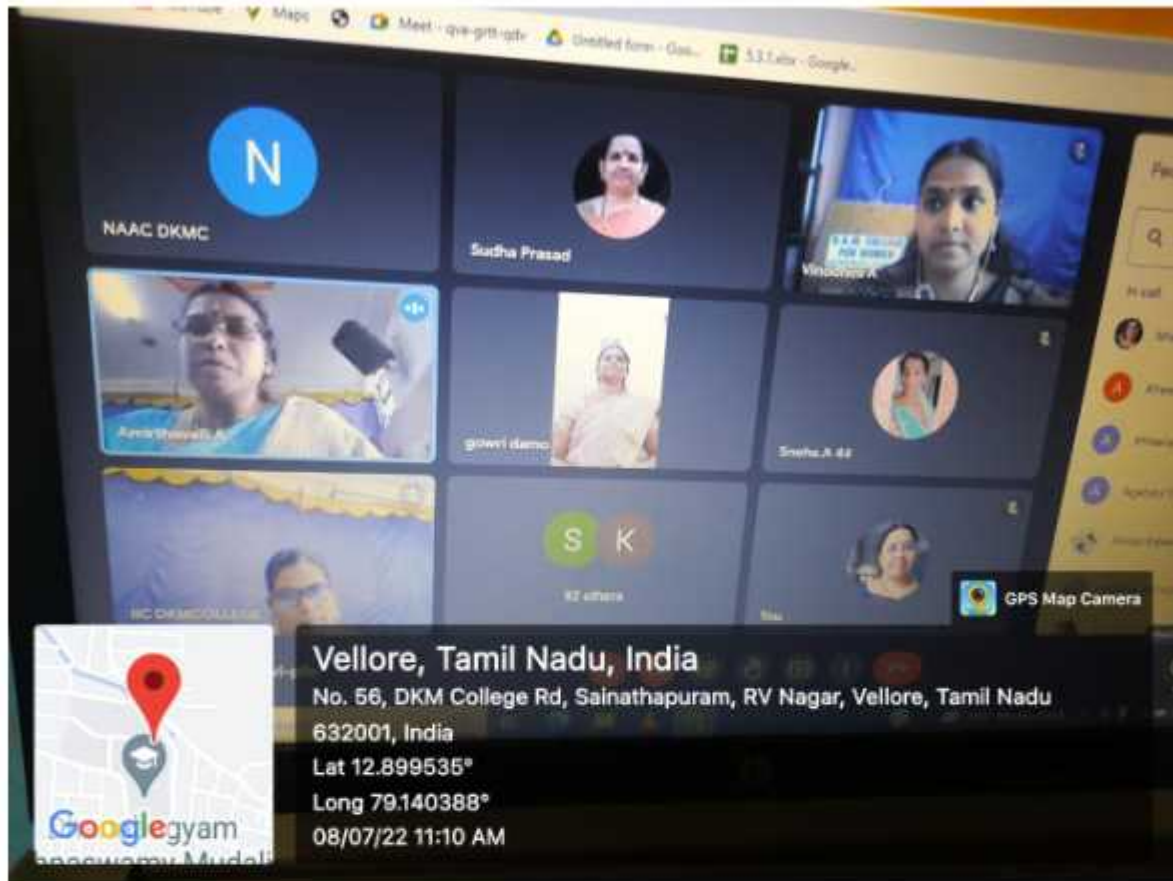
Maps Meet - qva-grtt-qdv Untitled form - Goo... 5.3.1.xlsx - Google...

N
NAAC DKMC

Sudha Prasad

Vinodhini A

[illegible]

gowri damo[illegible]

Sneha.A 44

S K
82 others

NC DKMCOLLEGE

Nau

GPS Map Camera

Vellore, Tamil Nadu, India
No. 56, DKM College Rd, Sainathapuram, RV Nagar, Vellore, Tamil Nadu 632001, India
Lat 12.899535°
Long 79.140388°
08/07/22 11:10 AM

Google gyam
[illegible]swamy Mudali